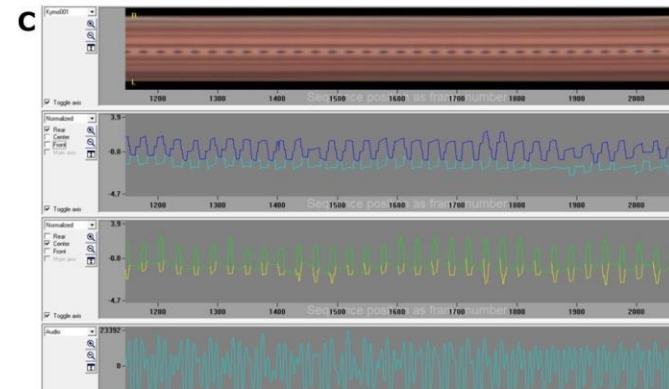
C

Kymo001

Toggle axis

1200 1300 1400 Sequence position as frame number 1500 1600 1700 1800 1900 2000

Normalized

Rear
Center
Front
Main axis

Toggle axis

3.9
-0.8
-4.7

1200 1300 1400 Sequence position as frame number 1500 1600 1700 1800 1900 2000

Normalized

Rear
Center
Front
Main axis

Toggle axis

3.9
-0.8
-4.7

1200 1300 1400 Sequence position as frame number 1500 1600 1700 1800 1900 2000

Audio

23392
0